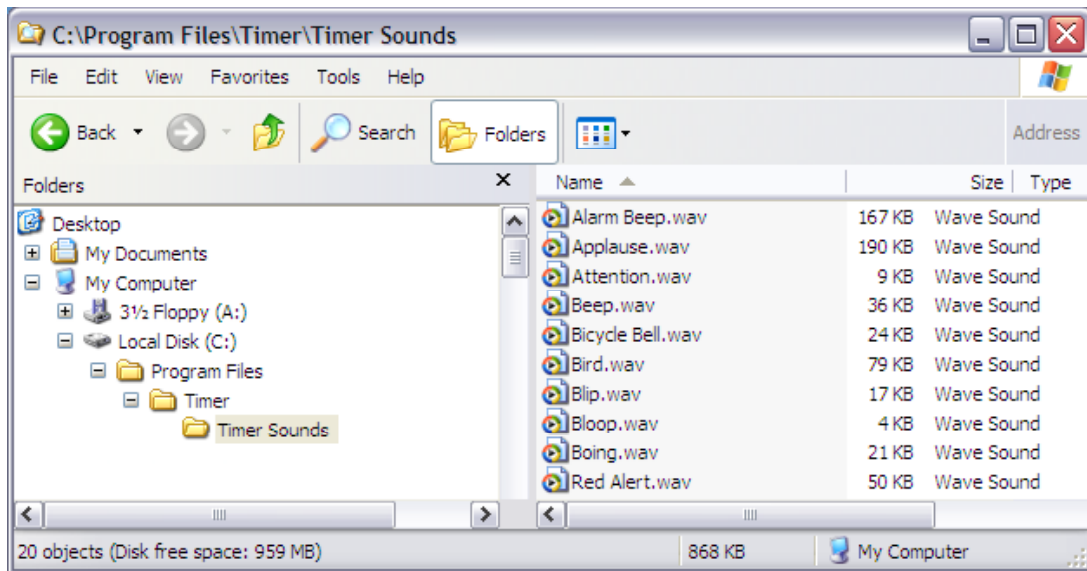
C:\Program Files\Timer\Timer Sounds

File Edit View Favorites Tools Help

Back Search Folders Address

Folders

Desktop
My Documents
My Computer
3½ Floppy (A:)
Local Disk (C:)
Program Files
Timer
Timer Sounds

| Name | Size | Type |
|---|---|---|
| Alarm Beep.wav | 167 KB | Wave Sound |
| Applause.wav | 190 KB | Wave Sound |
| Attention.wav | 9 KB | Wave Sound |
| Beep.wav | 36 KB | Wave Sound |
| Bicycle Bell.wav | 24 KB | Wave Sound |
| Bird.wav | 79 KB | Wave Sound |
| Blip.wav | 17 KB | Wave Sound |
| Bloop.wav | 4 KB | Wave Sound |
| Boing.wav | 21 KB | Wave Sound |
| Red Alert.wav | 50 KB | Wave Sound |

20 objects (Disk free space: 959 MB) 868 KB My Computer